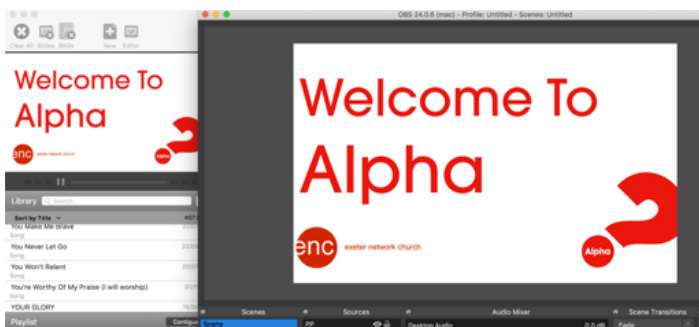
Clear All Slides BKGs New Editor

Welcome To Alpha

enc exeter network church

Alpha

Library Search

Sort by Title

You Make Me Brave
Song

You Never Let Go
Song

You Won't Relent
Song

You're Worthy Of My Praise (I will worship)
Song

YOUR GLORY

Playlist

OBS 24.0.6 (mac) - Profile: Untitled - Scenes: Untitled

Welcome To Alpha

enc exeter network church

Alpha

Scenes
Scene

Sources

Audio Mixer
Desktop Audio
0.0 dB

Scene Transitions
Fade